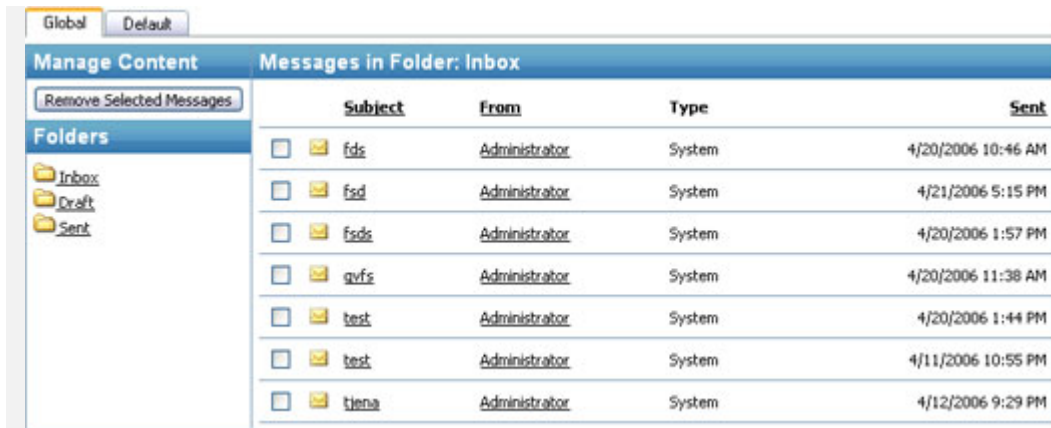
Global | Default

Manage Content

Remove Selected Messages

Folders

Inbox
Draft
Sent

Messages in Folder: Inbox

| Subject | From | Type | Sent |
|---|---|---|---|
| fds | Administrator | System | 4/20/2006 10:46 AM |
| fsd | Administrator | System | 4/21/2006 5:15 PM |
| fsds | Administrator | System | 4/20/2006 1:57 PM |
| gvfs | Administrator | System | 4/20/2006 11:38 AM |
| test | Administrator | System | 4/20/2006 1:44 PM |
| test | Administrator | System | 4/11/2006 10:55 PM |
| tjena | Administrator | System | 4/12/2006 9:29 PM |